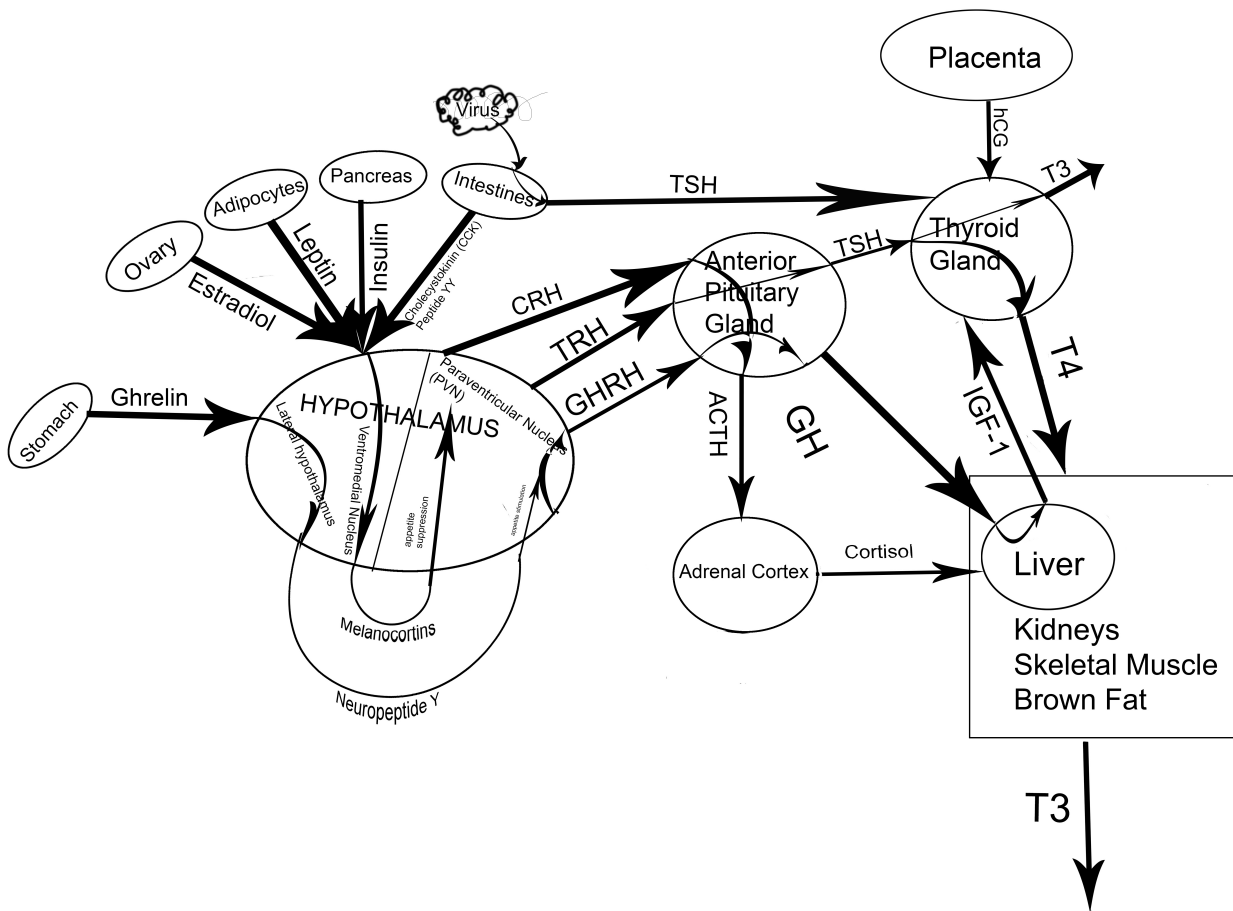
Placenta

hCG

Virus

Pancreas

Adipocytes

Intestines

TSH

T3

Ovary

Leptin

Insulin

Cholecystokinin (CCK) Peptide YY

Thyroid Gland

Estradiol

CRH

Anterior Pituitary Gland

TSH

TRH

T4

Stomach

Ghrelin

HYPOTHALAMUS

Paraventricular Nucleus (PVN)

GHRH

ACTH

GH

IGF-1

Lateral hypothalamus

Ventromedial Nucleus

appetite suppression

appetite stimulation

Adrenal Cortex

Cortisol

Liver

Melanocortins

Kidneys
Skeletal Muscle
Brown Fat

Neuropeptide Y

T3